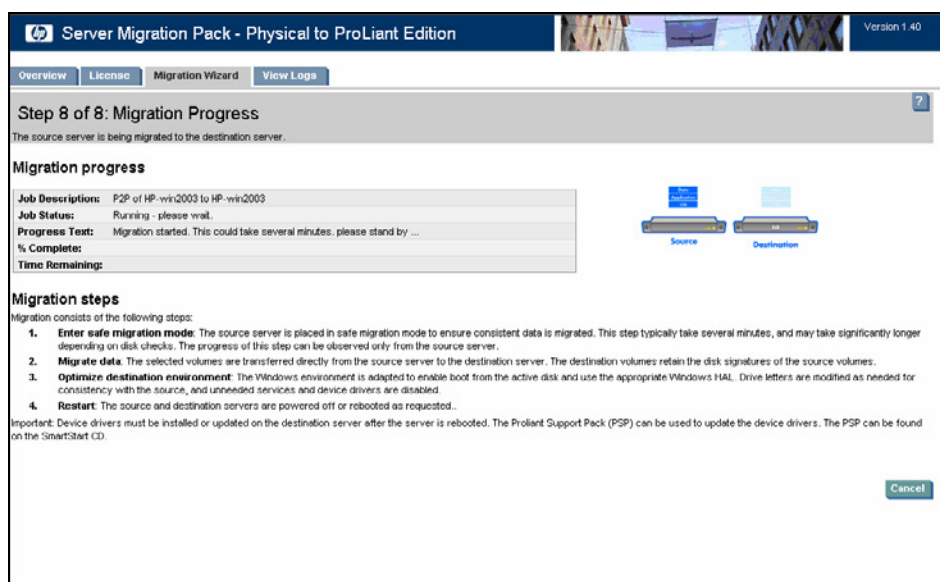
Server Migration Pack - Physical to ProLiant Edition

Version 1.40

Overview | License | Migration Wizard | View Logs

Step 8 of 8: Migration Progress

?

The source server is being migrated to the destination server.

Migration progress

| Job Description: | P2P of HP-win2003 to HP-win2003 |
|---|---|
| Job Status: | Running - please wait. |
| Progress Text: | Migration started. This could take several minutes. please stand by ... |
| % Complete: | |
| Time Remaining: | |

Source

Destination

Migration steps

Migration consists of the following steps:

1. Enter safe migration mode: The source server is placed in safe migration mode to ensure consistent data is migrated. This step typically take several minutes, and may take significantly longer depending on disk checks. The progress of this step can be observed only from the source server.

2. Migrate data: The selected volumes are transferred directly from the source server to the destination server. The destination volumes retain the disk signatures of the source volumes.

3. Optimize destination environment: The Windows environment is adapted to enable boot from the active disk and use the appropriate Windows HAL. Drive letters are modified as needed for consistency with the source, and unneeded services and device drivers are disabled.

4. Restart: The source and destination servers are powered off or rebooted as requested..

Important: Device drivers must be installed or updated on the destination server after the server is rebooted. The Proliant Support Pack (PSP) can be used to update the device drivers. The PSP can be found on the SmartStart CD.

Cancel